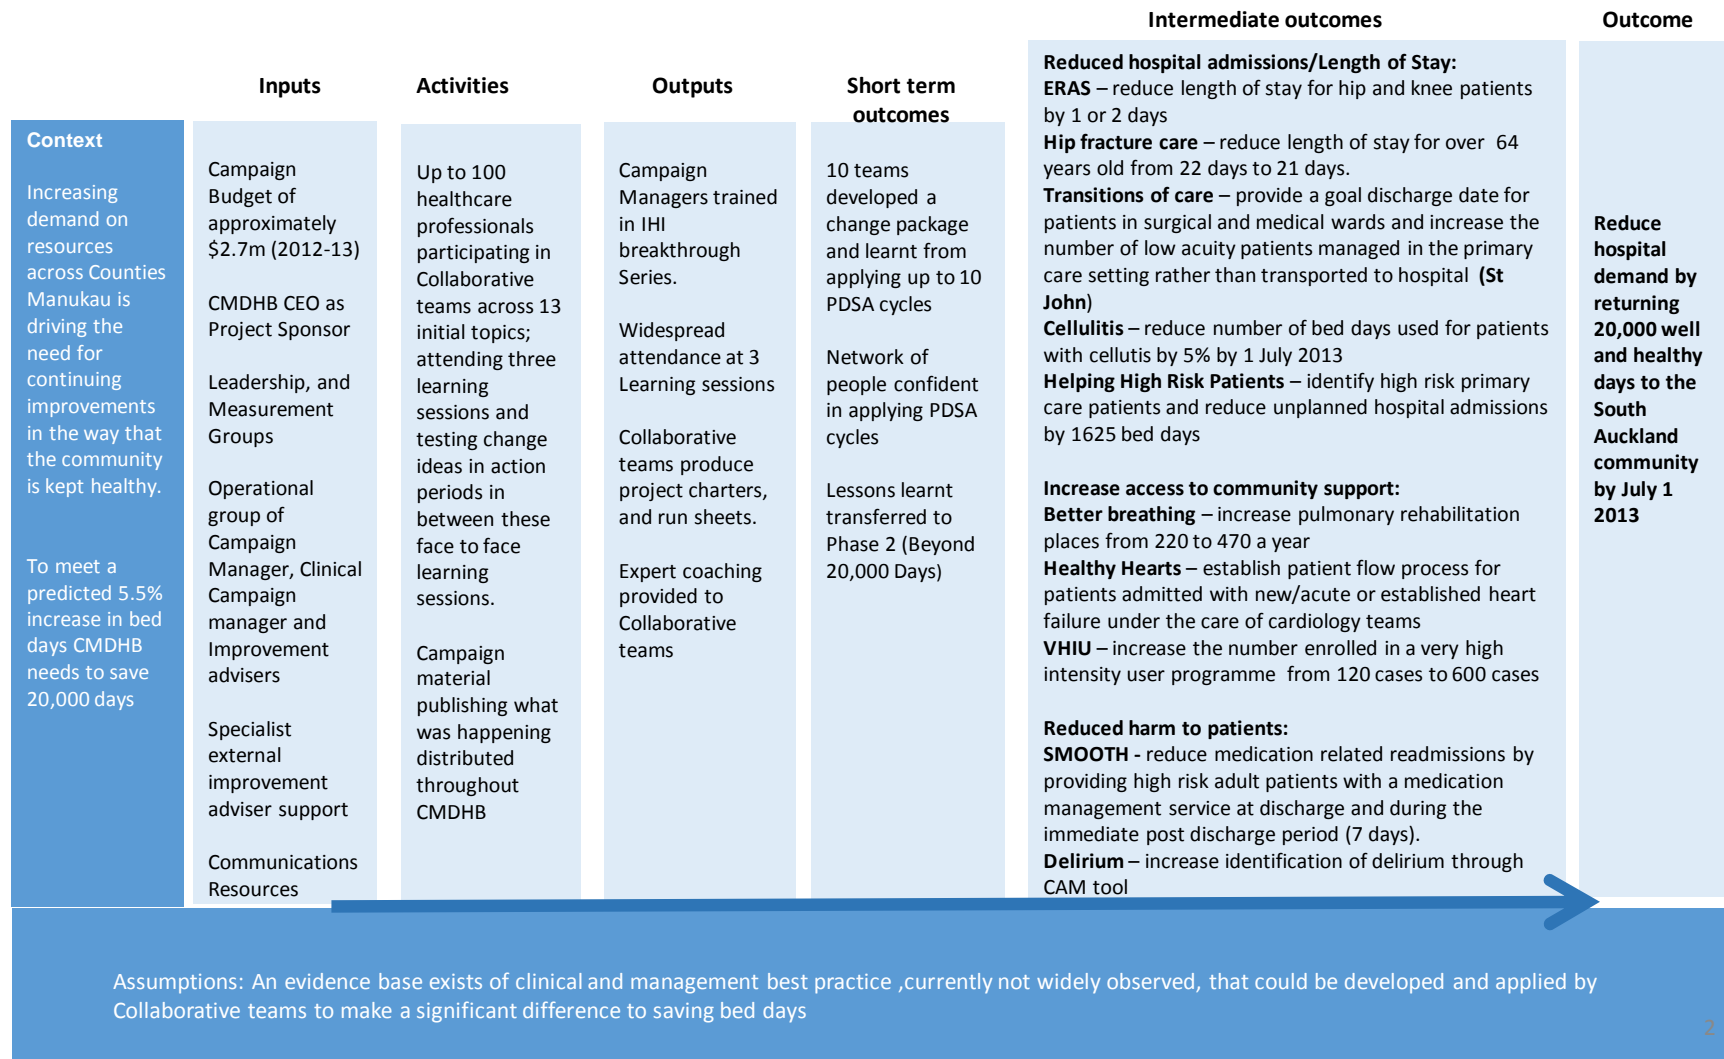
Intermediate outcomes

Outcome

Inputs

Activities

Outputs

Short term outcomes

Context

Increasing demand on resources across Counties Manukau is driving the need for continuing improvements in the way that the community is kept healthy.

To meet a predicted 5.5% increase in bed days CMDHB needs to save 20,000 days

Campaign Budget of approximately $2.7m (2012-13)

CMDHB CEO as Project Sponsor

Leadership, and Measurement Groups

Operational group of Campaign Manager, Clinical Campaign manager and Improvement advisers

Specialist external improvement adviser support

Communications Resources

Up to 100 healthcare professionals participating in Collaborative teams across 13 initial topics; attending three learning sessions and testing change ideas in action periods in between these face to face learning sessions.

Campaign material publishing what was happening distributed throughout CMDHB

Campaign Managers trained in IHI breakthrough Series.

Widespread attendance at 3 Learning sessions

Collaborative teams produce project charters, and run sheets.

Expert coaching provided to Collaborative teams

10 teams developed a change package and learnt from applying up to 10 PDSA cycles

Network of people confident in applying PDSA cycles

Lessons learnt transferred to Phase 2 (Beyond 20,000 Days)

**Reduced hospital admissions/Length of Stay:**
**ERAS** – reduce length of stay for hip and knee patients by 1 or 2 days
**Hip fracture care** – reduce length of stay for over 64 years old from 22 days to 21 days.
**Transitions of care** – provide a goal discharge date for patients in surgical and medical wards and increase the number of low acuity patients managed in the primary care setting rather than transported to hospital **(St John)**
**Cellulitis** – reduce number of bed days used for patients with cellutis by 5% by 1 July 2013
**Helping High Risk Patients** – identify high risk primary care patients and reduce unplanned hospital admissions by 1625 bed days

**Increase access to community support:**
**Better breathing** – increase pulmonary rehabilitation places from 220 to 470 a year
**Healthy Hearts** – establish patient flow process for patients admitted with new/acute or established heart failure under the care of cardiology teams
**VHIU** – increase the number enrolled in a very high intensity user programme from 120 cases to 600 cases

**Reduced harm to patients:**
**SMOOTH** - reduce medication related readmissions by providing high risk adult patients with a medication management service at discharge and during the immediate post discharge period (7 days).
**Delirium** – increase identification of delirium through CAM tool

**Reduce hospital demand by returning 20,000 well and healthy days to the South Auckland community by July 1 2013**

Assumptions: An evidence base exists of clinical and management best practice ,currently not widely observed, that could be developed and applied by Collaborative teams to make a significant difference to saving bed days

2